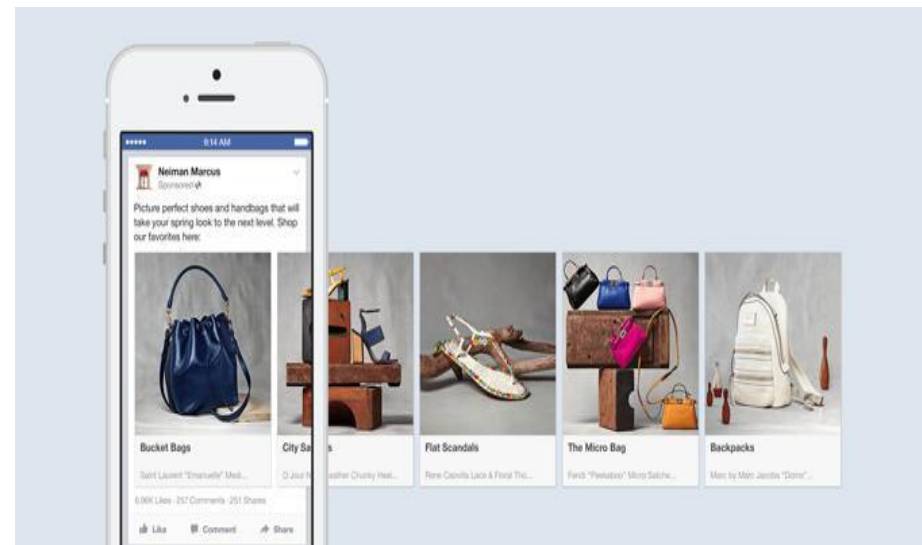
9:14 AM

Neiman Marcus
Sponsored

Picture perfect shoes and handbags that will take your spring look to the next level. Shop our favorites here:

Bucket Bags
Saint Laurent "Emanuelle" Medi...

City Sa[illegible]s
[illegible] Jour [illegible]eather Chunky Heel...

Flat Scandals
Rene Caovilla Lace & Floral Tho...

The Micro Bag
Fendi "Peekaboo" Micro Satche...

Backpacks
Marc by Marc Jacobs "Domo"...

6.06K Likes · 257 Comments · 251 Shares

Like
Comment
Share